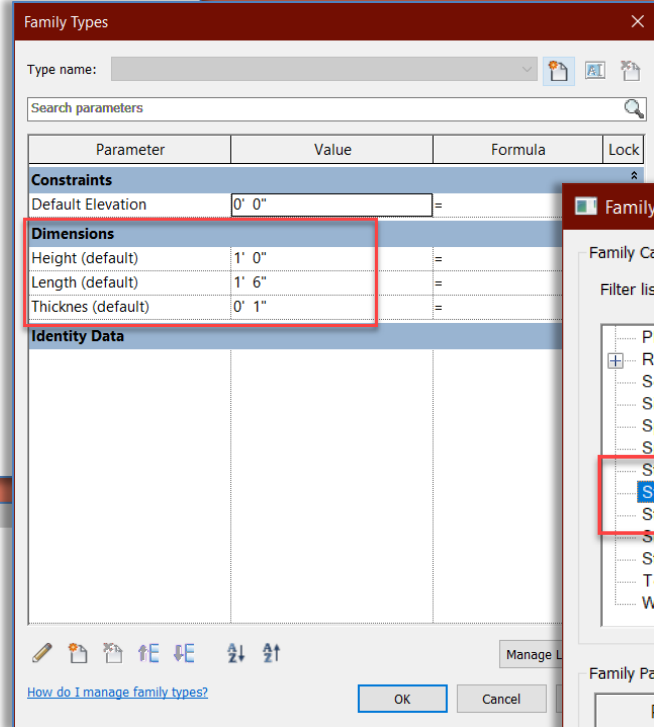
Family Types

Type name:

Search parameters

| Parameter | Value | Formula | Lock |
|---|---|---|---|
| Constraints | | | |
| Default Elevation | 0' 0" | = | |
| Dimensions | | | |
| Height (default) | 1' 0" | = | |
| Length (default) | 1' 6" | = | |
| Thicknes (default) | 0' 1" | = | |
| Identity Data | | | |

Manage L

How do I manage family types?

OK

Cancel

Family

Family Ca

Filter lis

P
R
S
S
S
S
S
S
S
S
S
T
W

Family Pa